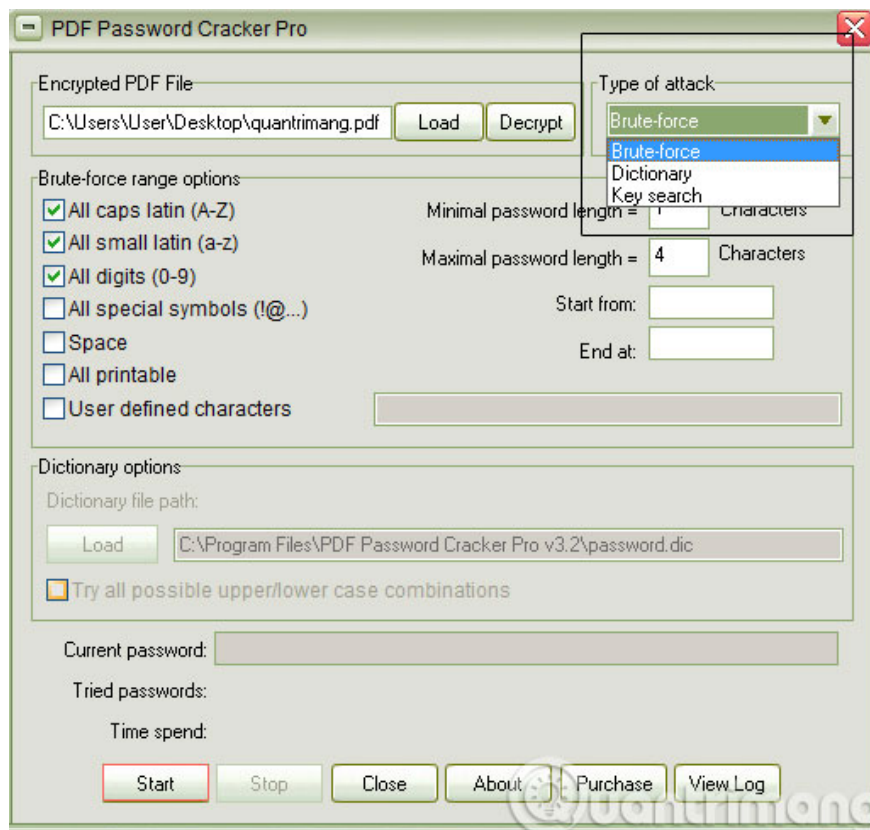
PDF Password Cracker Pro

Encrypted PDF File
C:\Users\User\Desktop\quantrimang.pdf
Load
Decrypt

Type of attack
Brute-force
Brute-force
Dictionary
Key search

Brute-force range options
All caps latin (A-Z)
All small latin (a-z)
All digits (0-9)
All special symbols (!@...)
Space
All printable
User defined characters

Minimal password length = 1 Characters
Maximal password length = 4 Characters
Start from:
End at:

Dictionary options
Dictionary file path:
Load
C:\Program Files\PDF Password Cracker Pro v3.2\password.dic
Try all possible upper/lower case combinations

Current password:
Tried passwords:
Time spend:

Start
Stop
Close
About
Purchase
View Log

Quantrimang